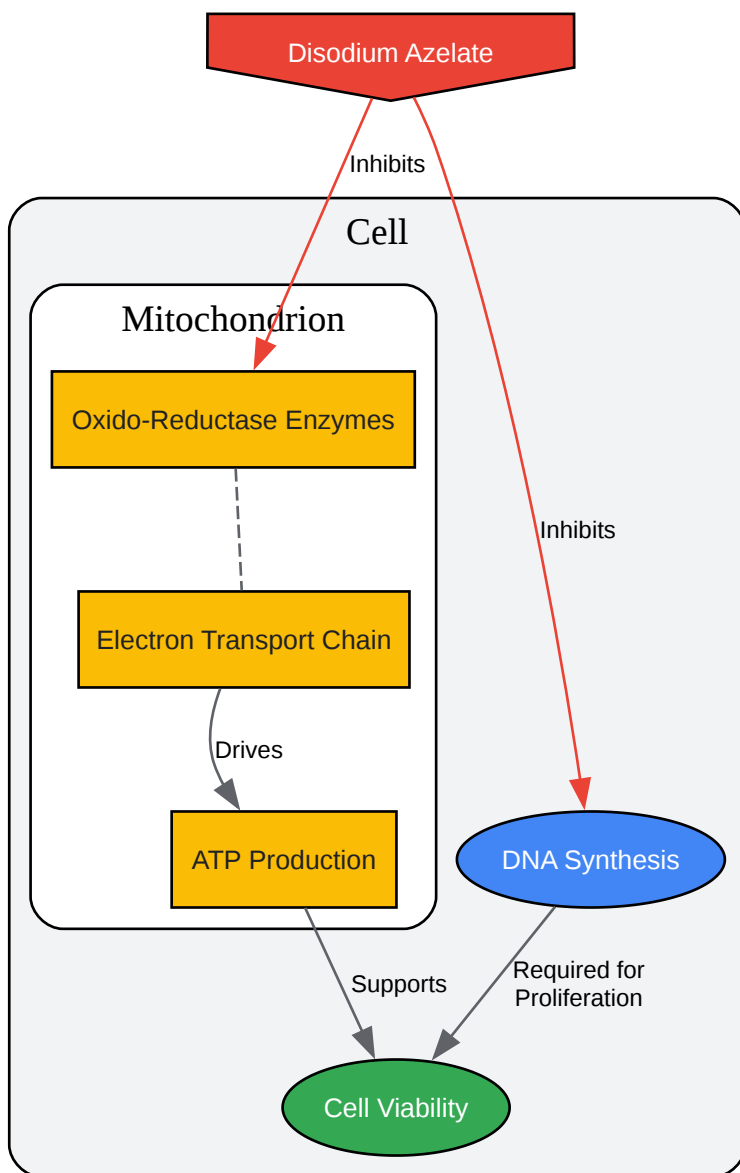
Disodium Azelate

Inhibits

Cell

Mitochondrion

Oxido-Reductase Enzymes

Inhibits

Electron Transport Chain

Drives

ATP Production

DNA Synthesis

Supports

Required for Proliferation

Cell Viability